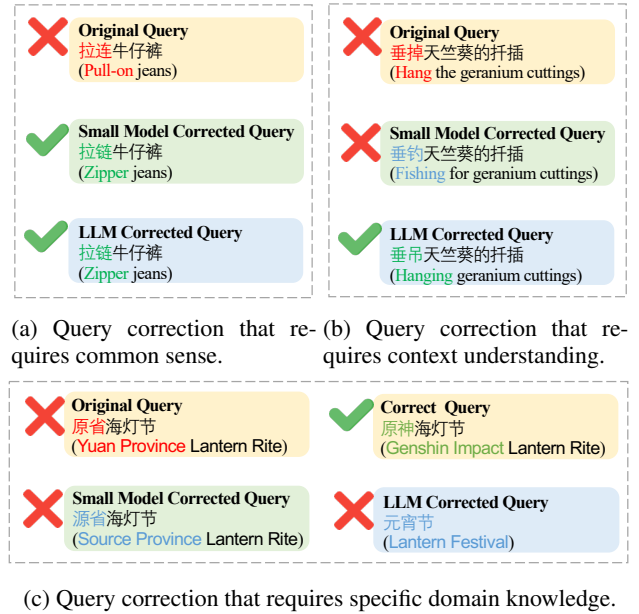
Original Query
拉连牛仔裤
(Pull-on jeans)

Small Model Corrected Query
拉链牛仔裤
(Zipper jeans)

LLM Corrected Query
拉链牛仔裤
(Zipper jeans)

(a) Query correction that requires common sense.

Original Query
垂掉天竺葵的扦插
(Hang the geranium cuttings)

Small Model Corrected Query
垂钓天竺葵的扦插
(Fishing for geranium cuttings)

LLM Corrected Query
垂吊天竺葵的扦插
(Hanging geranium cuttings)

(b) Query correction that requires context understanding.

Original Query
原省海灯节
(Yuan Province Lantern Rite)

Correct Query
原神海灯节
(Genshin Impact Lantern Rite)

Small Model Corrected Query
源省海灯节
(Source Province Lantern Rite)

LLM Corrected Query
元宵节
(Lantern Festival)

(c) Query correction that requires specific domain knowledge.